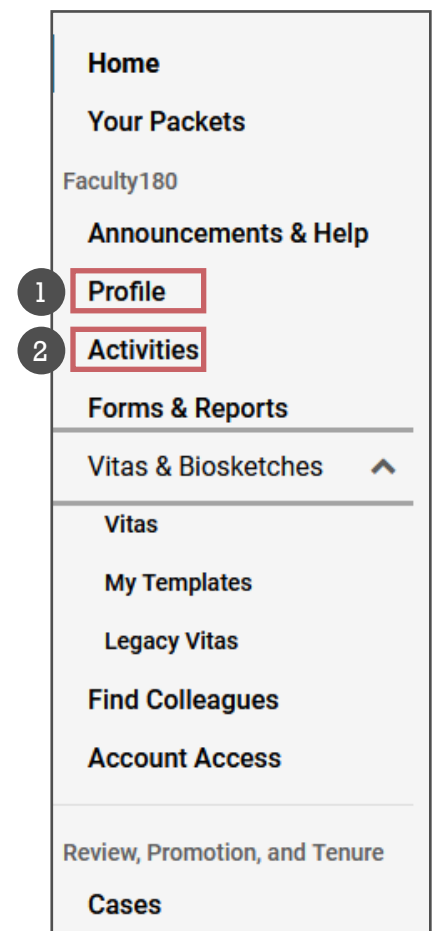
Home

Your Packets

Faculty180

Announcements & Help

1 Profile

2 Activities

Forms & Reports

Vitas & Biosketches

Vitas

My Templates

Legacy Vitas

Find Colleagues

Account Access

Review, Promotion, and Tenure

Cases